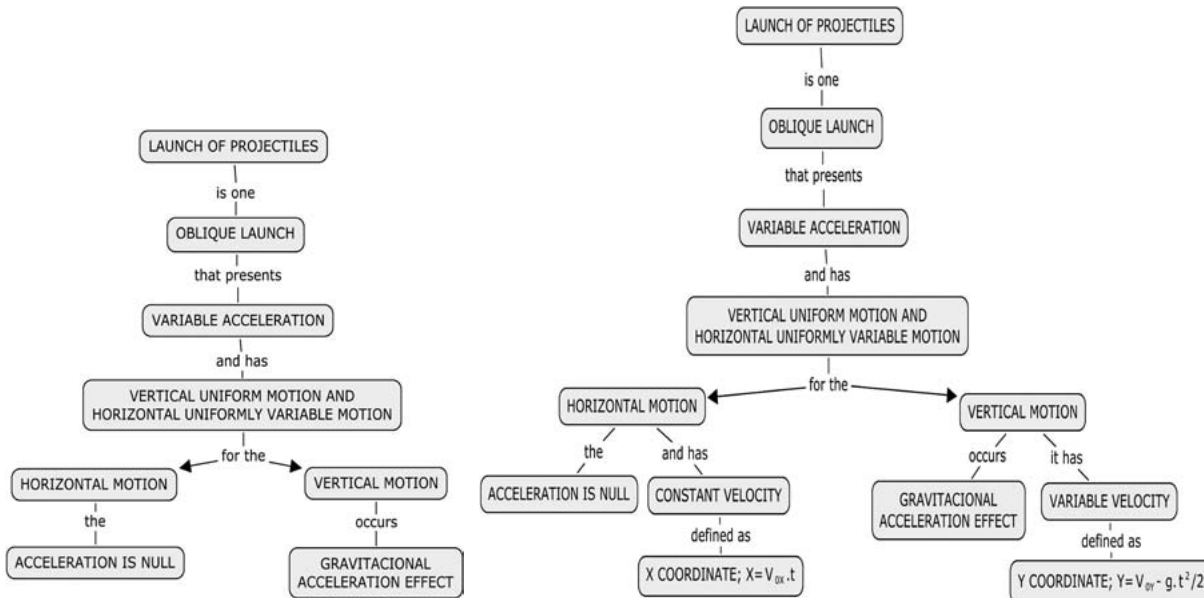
LAUNCH OF PROJECTILES
is one
OBLIQUE LAUNCH
that presents
VARIABLE ACCELERATION
and has
VERTICAL UNIFORM MOTION AND HORIZONTAL UNIFORMLY VARIABLE MOTION
for the
HORIZONTAL MOTION
the
ACCELERATION IS NULL
VERTICAL MOTION
occurs
GRAVITACIONAL ACCELERATION EFFECT

LAUNCH OF PROJECTILES
is one
OBLIQUE LAUNCH
that presents
VARIABLE ACCELERATION
and has
VERTICAL UNIFORM MOTION AND HORIZONTAL UNIFORMLY VARIABLE MOTION
for the
HORIZONTAL MOTION
the
ACCELERATION IS NULL
and has
CONSTANT VELOCITY
defined as
X COORDINATE; $X = V_{0x}.t$
VERTICAL MOTION
occurs
GRAVITACIONAL ACCELERATION EFFECT
it has
VARIABLE VELOCITY
defined as
Y COORDINATE; $Y = V_{0y} - g.t^2/2$